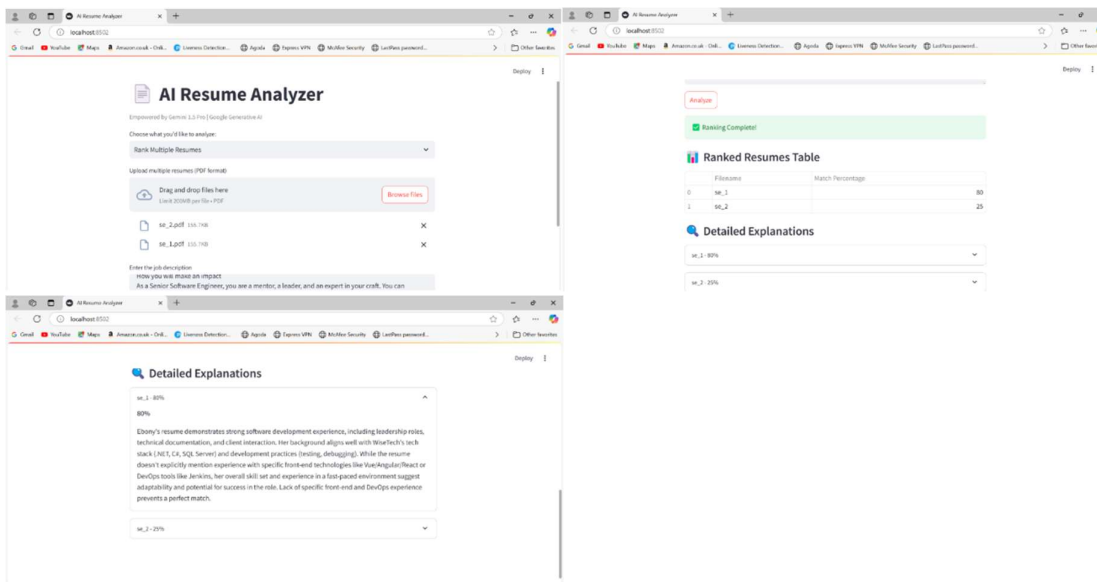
AI Resume Analyzer
localhost:8502
Gmail YouTube Maps Amazon.co.uk - Onli... Liveness Detection... Agoda Express VPN McAfee Security LastPass password...
Other favorites
Deploy

AI Resume Analyzer

Empowered by Gemini 1.5 Pro | Google Generative AI

Choose what you'd like to analyze:

Rank Multiple Resumes

Upload multiple resumes (PDF format)

Drag and drop files here
Limit 200MB per file • PDF

Browse files

se_2.pdf 156.7KB

se_1.pdf 131.7KB

Enter the job description

How you will make an impact
As a Senior Software Engineer, you are a mentor, a leader, and an expert in your craft. You can

AI Resume Analyzer
localhost:8502
Gmail YouTube Maps Amazon.co.uk - Onli... Liveness Detection... Agoda Express VPN McAfee Security LastPass password...
Other favorites
Deploy

Analyze

Ranking Complete!

Ranked Resumes Table

| | Filename | Match Percentage |
|---|---|---|
| 0 | se_1 | 80 |
| 1 | se_2 | 25 |

Detailed Explanations

se_1 - 80%

se_2 - 25%

AI Resume Analyzer
localhost:8502
Gmail YouTube Maps Amazon.co.uk - Onli... Liveness Detection... Agoda Express VPN McAfee Security LastPass password...
Other favorites
Deploy

Detailed Explanations

se_1 - 80%

80%

Ebony's resume demonstrates strong software development experience, including leadership roles, technical documentation, and client interaction. Her background aligns well with WiseTech's tech stack (.NET, C#, SQL Server) and development practices (testing, debugging). While the resume doesn't explicitly mention experience with specific front-end technologies like Vue/Angular/React or DevOps tools like Jenkins, her overall skill set and experience in a fast-paced environment suggest adaptability and potential for success in the role. Lack of specific front-end and DevOps experience prevents a perfect match.

se_2 - 25%